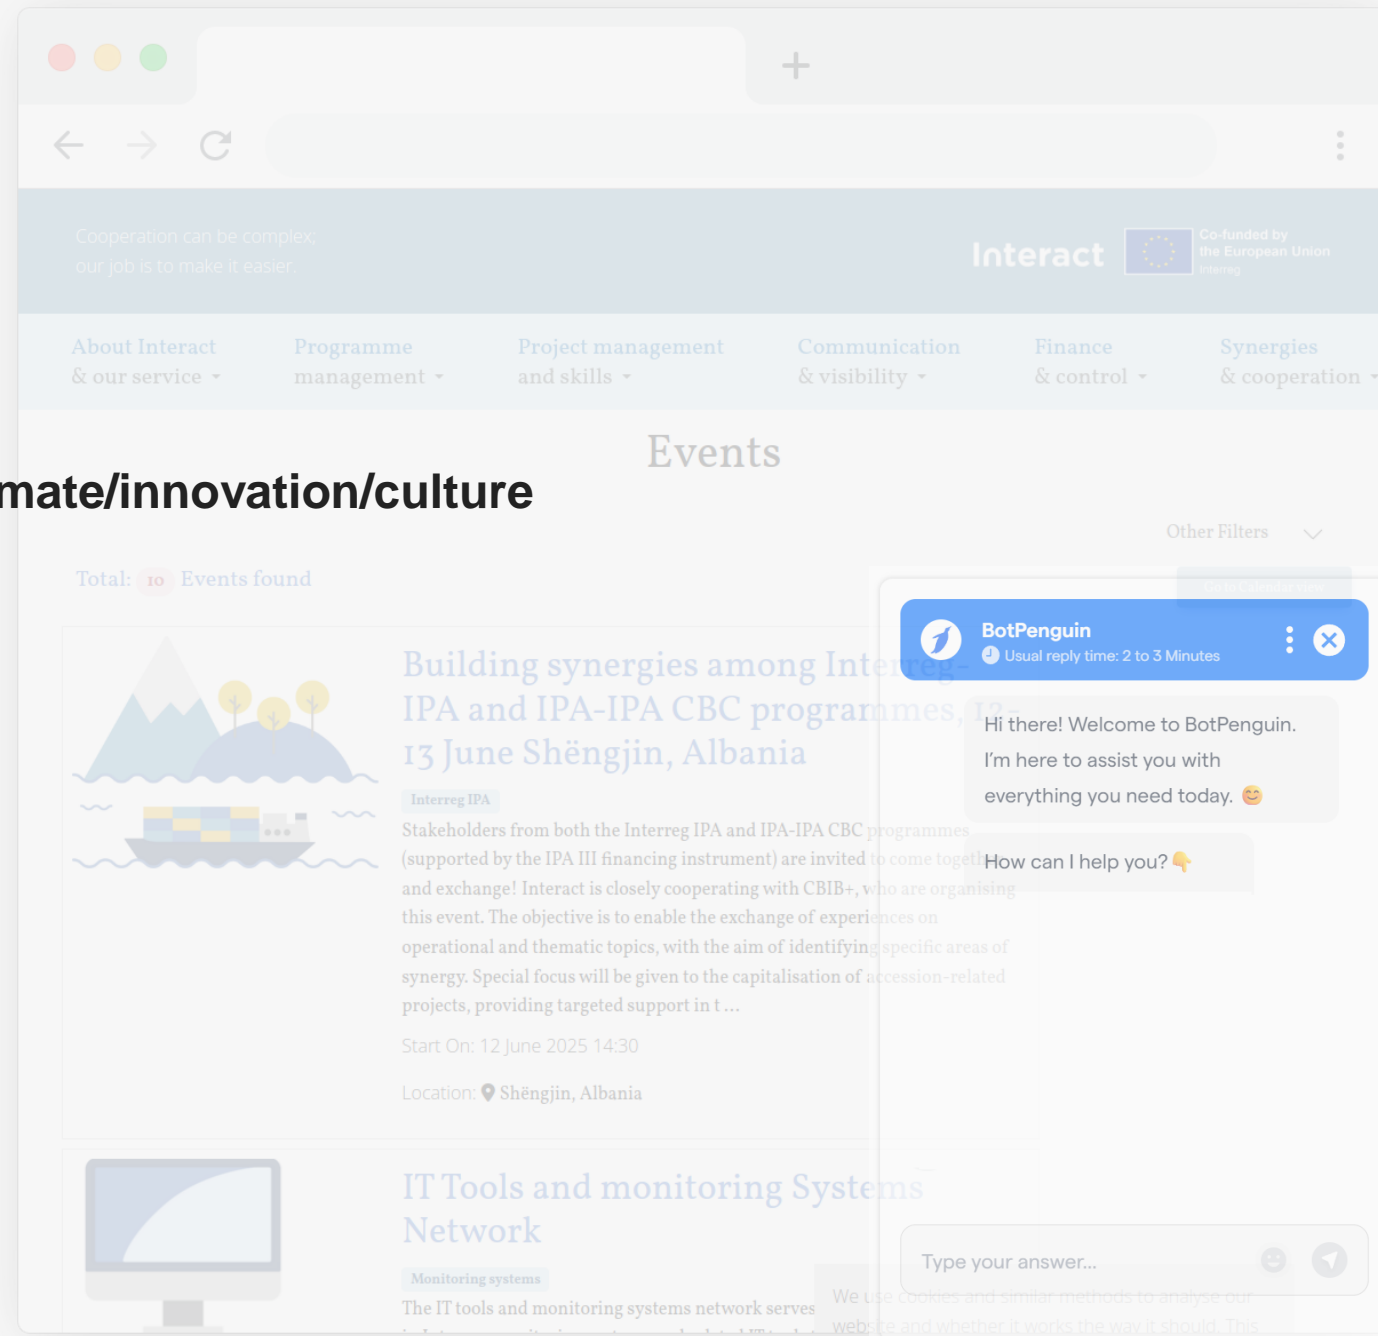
Cooperation can be complex; our job is to make it easier.

Interact

Co-funded by the European Union

Interreg

About Interact & our service

Programme management

Project management and skills

Communication & visibility

Finance & control

Synergies & cooperation

Events

mate/innovation/culture

Other Filters

Total: 10 Events found

Go to calendar view

Building synergies among Interreg-IPA and IPA-IPA CBC programmes, 12-13 June Shëngjin, Albania

Interreg IPA

Stakeholders from both the Interreg IPA and IPA-IPA CBC programmes (supported by the IPA III financing instrument) are invited to come together and exchange! Interact is closely cooperating with CBIB+, who are organising this event. The objective is to enable the exchange of experiences on operational and thematic topics, with the aim of identifying specific areas of synergy. Special focus will be given to the capitalisation of accession-related projects, providing targeted support in t ...

Start On: 12 June 2025 14:30

Location: Shëngjin, Albania

IT Tools and monitoring Systems Network

Monitoring systems

The IT tools and monitoring systems network serves

BotPenguin

Usual reply time: 2 to 3 Minutes

Hi there! Welcome to BotPenguin. I'm here to assist you with everything you need today. 😊

How can I help you? 👇

Type your answer...

We use cookies and similar methods to analyse our website and whether it works the way it should. This